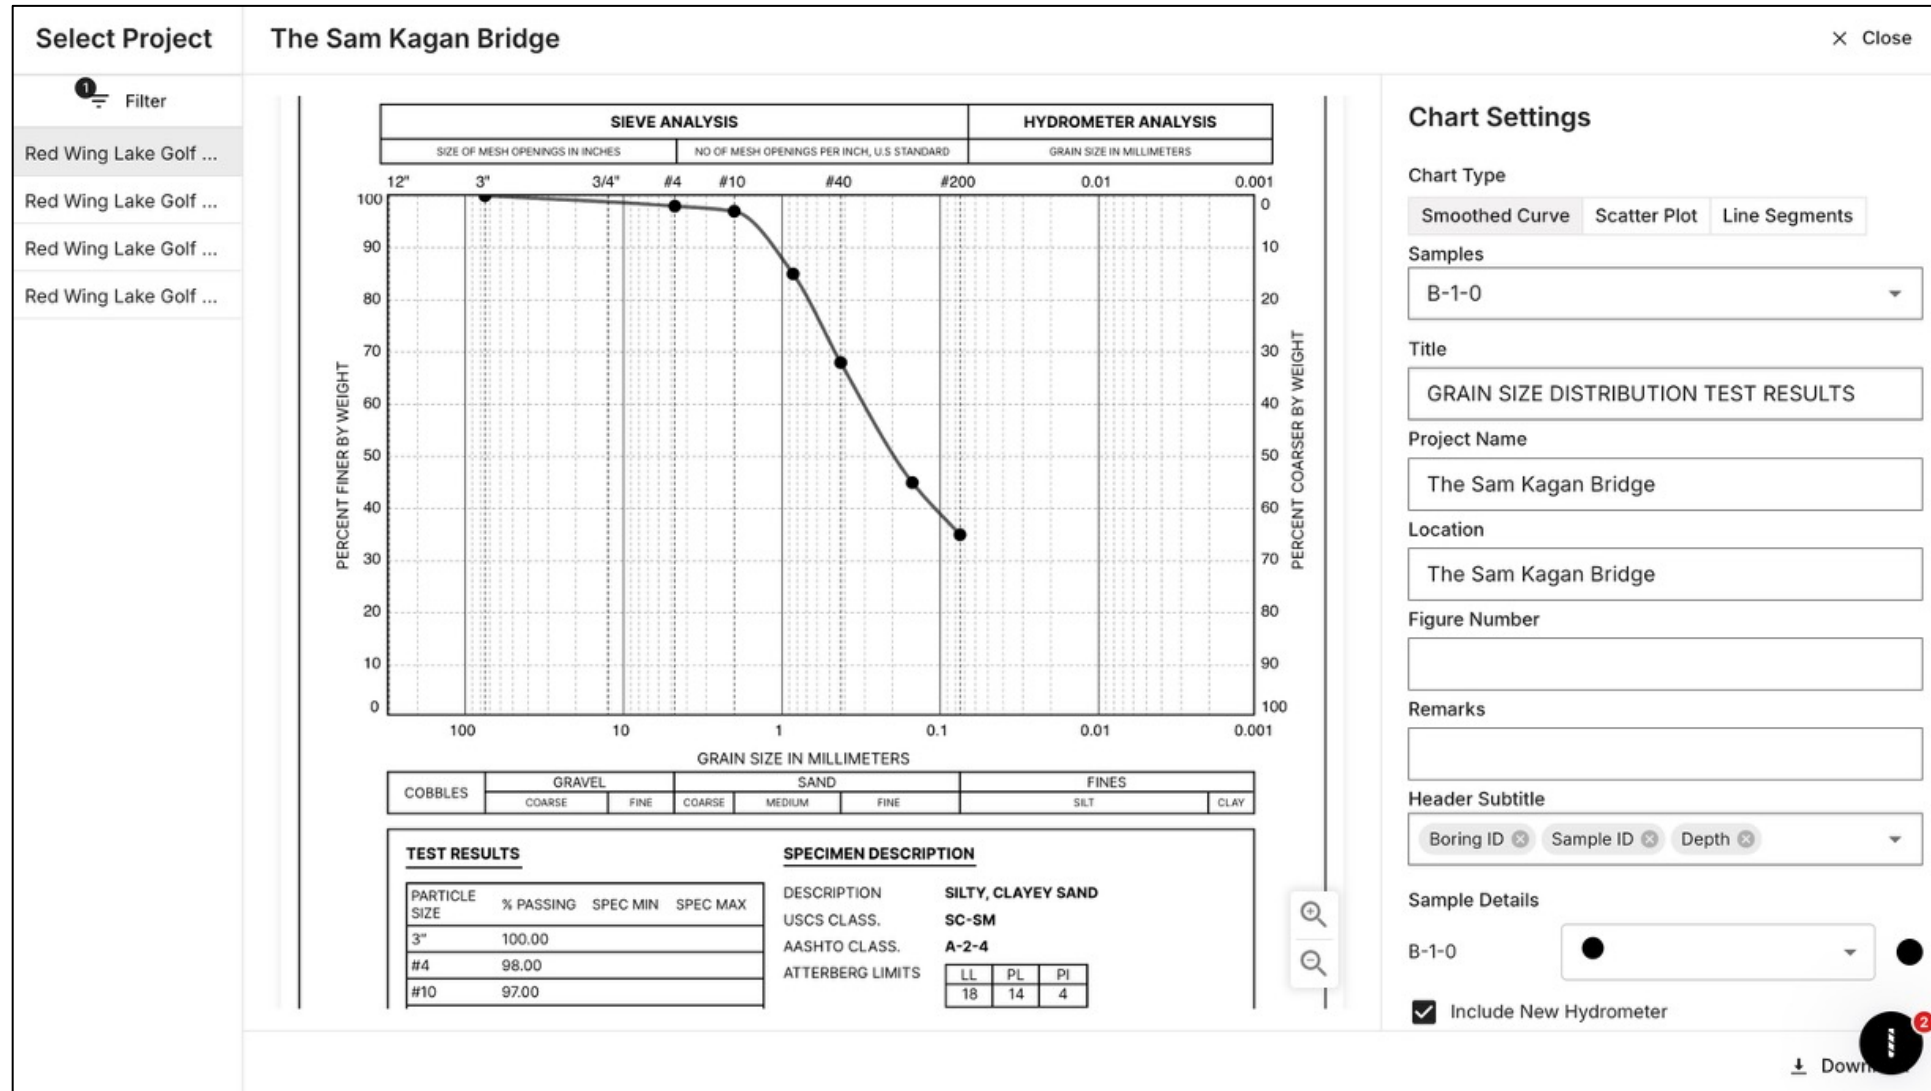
Select Project

The Sam Kagan Bridge

× Close

1 Filter

Red Wing Lake Golf ...
Red Wing Lake Golf ...
Red Wing Lake Golf ...
Red Wing Lake Golf ...

| SIEVE ANALYSIS | | HYDROMETER ANALYSIS |
|---|---|---|
| SIZE OF MESH OPENINGS IN INCHES | NO OF MESH OPENINGS PER INCH, U.S STANDARD | GRAIN SIZE IN MILLIMETERS |

12" 3" 3/4" #4 #10 #40 #200 0.01 0.001

100 90 80 70 60 50 40 30 20 10 0

PERCENT FINER BY WEIGHT

0 10 20 30 40 50 60 70 80 90 100

PERCENT COARSER BY WEIGHT

100 10 1 0.1 0.01 0.001

GRAIN SIZE IN MILLIMETERS

| COBBLES | GRAVEL | | SAND | | | FINES | |
|---|---|---|---|---|---|---|---|
| | COARSE | FINE | COARSE | MEDIUM | FINE | SILT | CLAY |

TEST RESULTS

| PARTICLE SIZE | % PASSING | SPEC MIN | SPEC MAX |
|---|---|---|---|
| 3" | 100.00 | | |
| #4 | 98.00 | | |
| #10 | 97.00 | | |

SPECIMEN DESCRIPTION

DESCRIPTION SILTY, CLAYEY SAND
USCS CLASS. SC-SM
AASHTO CLASS. A-2-4
ATTERBERG LIMITS

| LL | PL | PI |
|---|---|---|
| 18 | 14 | 4 |

Chart Settings

Chart Type

Smoothed Curve Scatter Plot Line Segments

Samples

B-1-0

Title

GRAIN SIZE DISTRIBUTION TEST RESULTS

Project Name

The Sam Kagan Bridge

Location

The Sam Kagan Bridge

Figure Number

Remarks

Header Subtitle

Boring ID Sample ID Depth

Sample Details

B-1-0

Include New Hydrometer

Down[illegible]

2